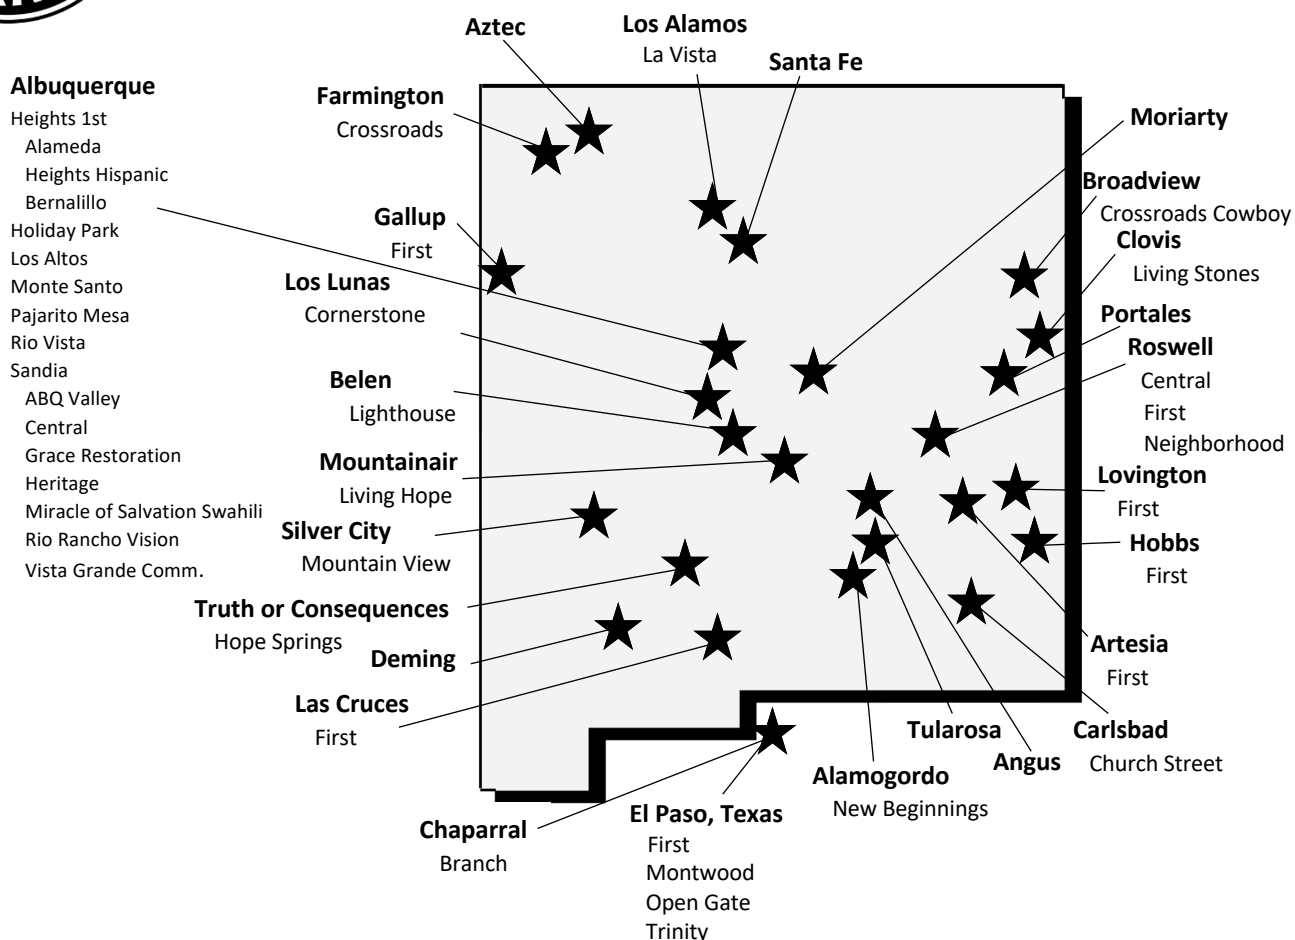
Albuquerque
Heights 1st
Alameda
Heights Hispanic
Bernalillo
Holiday Park
Los Altos
Monte Santo
Pajarito Mesa
Rio Vista
Sandia
ABQ Valley
Central
Grace Restoration
Heritage
Miracle of Salvation Swahili
Rio Rancho Vision
Vista Grande Comm.

Aztec

Los Alamos
La Vista

Santa Fe

Farmington
Crossroads

Moriarty

Broadview
Crossroads Cowboy

Gallup
First

Clovis
Living Stones

Los Lunas
Cornerstone

Portales

Roswell
Central
First
Neighborhood

Belen
Lighthouse

Mountainair
Living Hope

Lovington
First

Silver City
Mountain View

Hobbs
First

Truth or Consequences
Hope Springs

Deming

Artesia
First

Las Cruces
First

Tularosa

Carlsbad
Church Street

Angus

Alamogordo
New Beginnings

Chaparral
Branch

El Paso, Texas
First
Montwood
Open Gate
Trinity